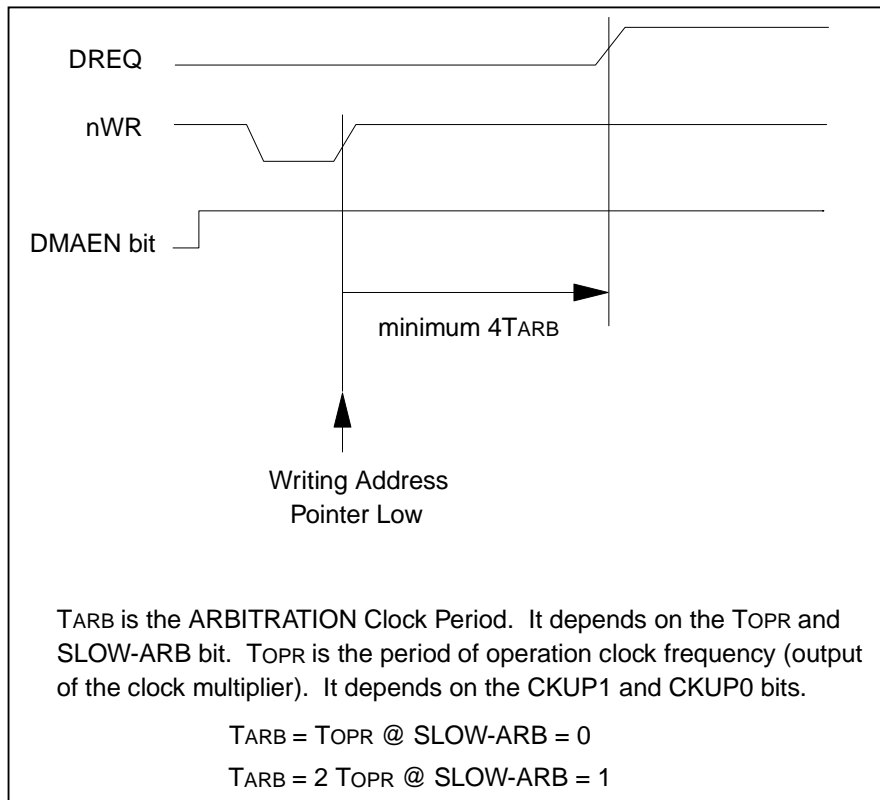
DREQ

nWR

DMAEN bit

minimum 4TARB

Writing Address Pointer Low

TARB is the ARBITRATION Clock Period. It depends on the TOPR and SLOW-ARB bit. TOPR is the period of operation clock frequency (output of the clock multiplier). It depends on the CKUP1 and CKUP0 bits.

TARB = TOPR @ SLOW-ARB = 0

TARB = 2 TOPR @ SLOW-ARB = 1